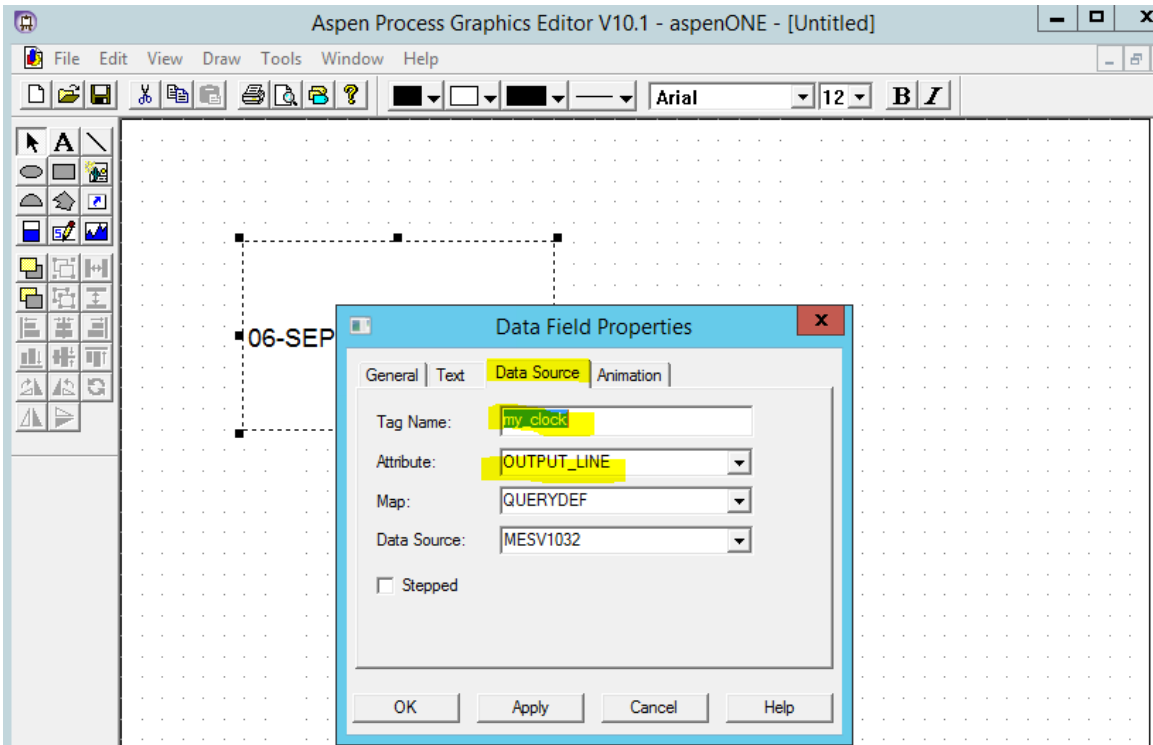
Aspen Process Graphics Editor V10.1 - aspenONE - [Untitled]

File Edit View Draw Tools Window Help

Arial 12 B I

A

06-SEP

Data Field Properties

General Text Data Source Animation

Tag Name: my_clock

Attribute: OUTPUT_LINE

Map: QUERYDEF

Data Source: MESV1032

Stepped

OK Apply Cancel Help